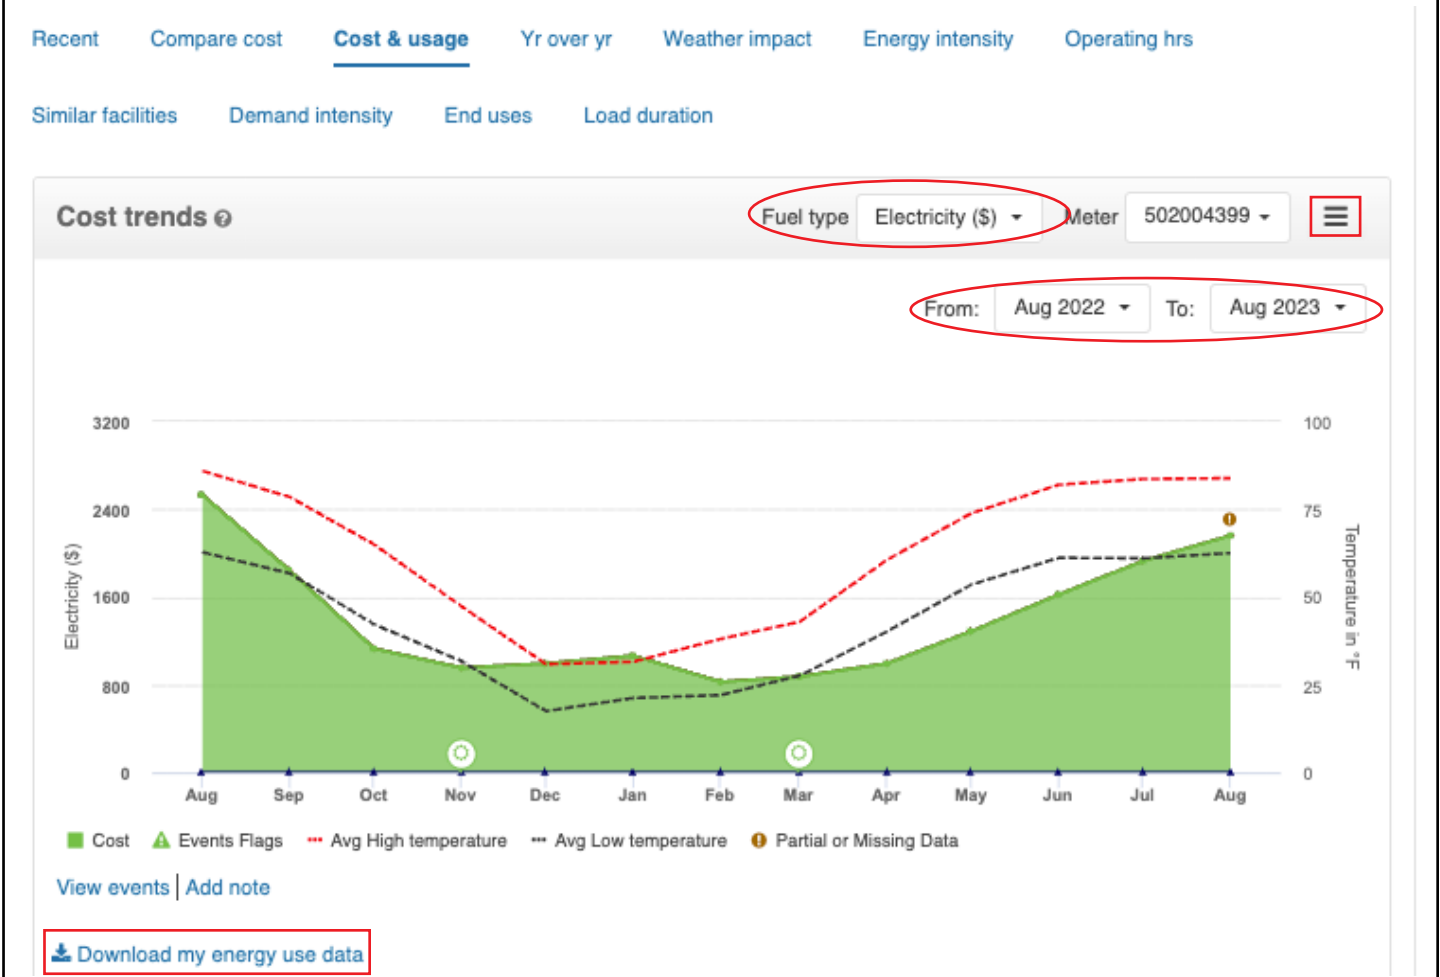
Recent Compare cost Cost & usage Yr over yr Weather impact Energy intensity Operating hrs

Similar facilities Demand intensity End uses Load duration

Cost trends

Fuel type Electricity ($) Meter 502004399

From: Aug 2022 To: Aug 2023

Electricity ($)

3200
2400
1600
800
0

100
75
50
25
0

Temperature in °F

Aug Sep Oct Nov Dec Jan Feb Mar Apr May Jun Jul Aug

Cost Events Flags Avg High temperature Avg Low temperature Partial or Missing Data

View events | Add note

Download my energy use data